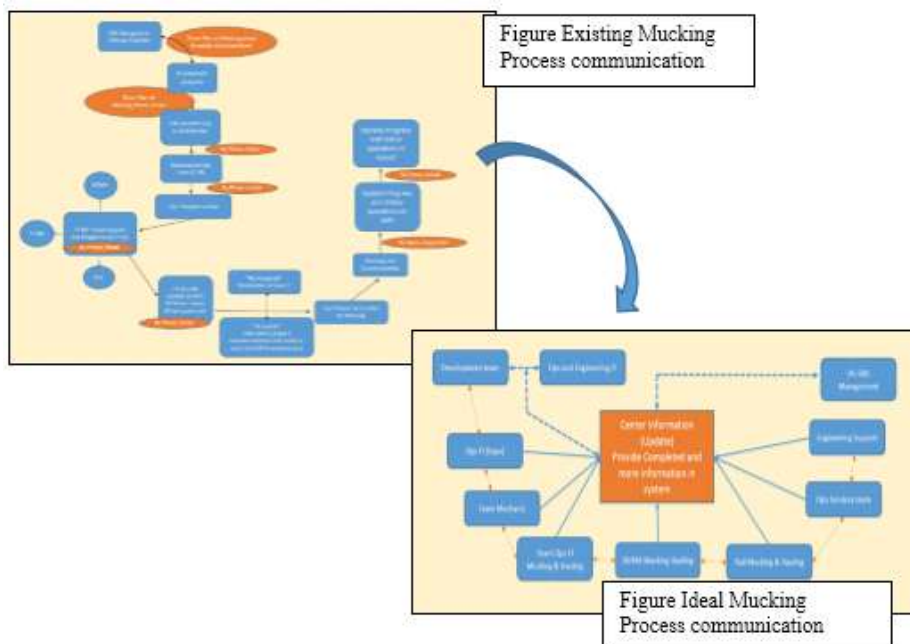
Figure Existing Mucking Process communication

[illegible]

Development team

Ops and Engineering FI

PL-BB Management

Center Information (Update) Provide Completed and more information in system

Ops FI Board

Engineering Support

Crane Mechanic

Ops Services team

Start Ops FI Mucking & Hauling

SH/BM Mucking Hauling

Rail Mucking & Hauling

Figure Ideal Mucking Process communication